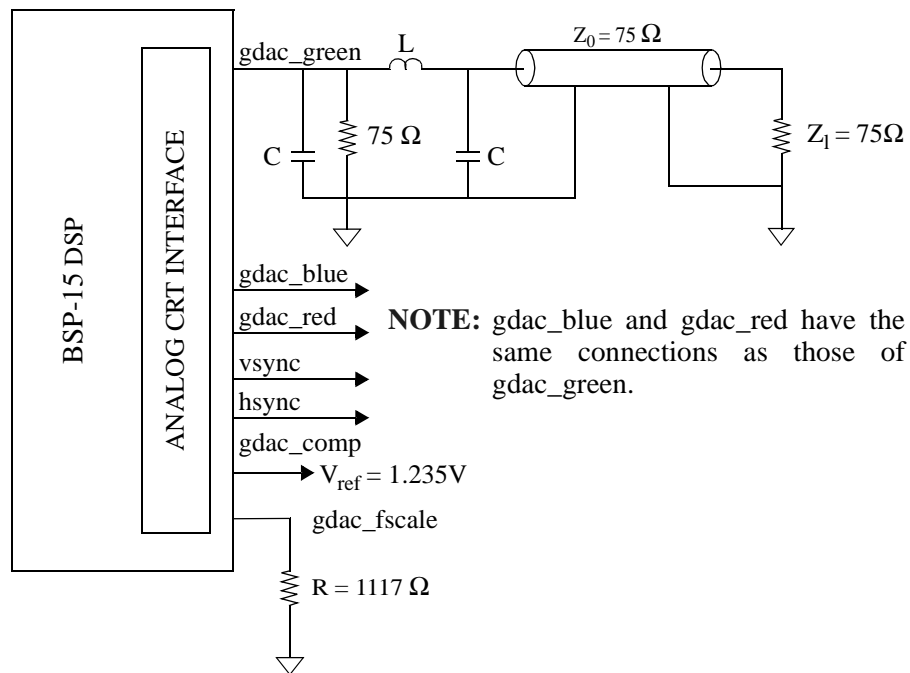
BSP-15 DSP

ANALOG CRT INTERFACE

gdac_green

L

$Z_0 = 75\ \Omega$

C

$75\ \Omega$

C

$Z_l = 75\Omega$

gdac_blue

gdac_red

vsync

hsync

gdac_comp

$V_{ref} = 1.235V$

gdac_fscale

$R = 1117\ \Omega$

**NOTE:** gdac_blue and gdac_red have the same connections as those of gdac_green.